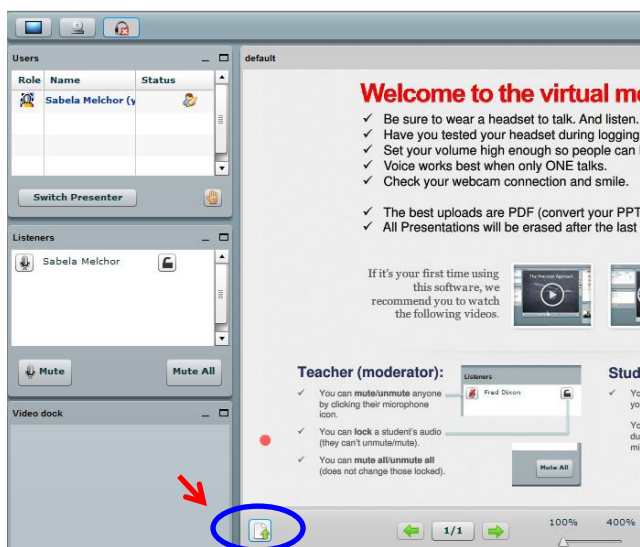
Users

| Role | Name | Status |
|---|---|---|
| | Sabela Melchor (y | |

Switch Presenter

Listeners

Sabela Melchor

Mute

Mute All

Video dock

default

Welcome to the virtual me

✓ Be sure to wear a headset to talk. And listen.
✓ Have you tested your headset during logging
✓ Set your volume high enough so people can l
✓ Voice works best when only ONE talks.
✓ Check your webcam connection and smile.

✓ The best uploads are PDF (convert your PPT
✓ All Presentations will be erased after the last

If it's your first time using this software, we recommend you to watch the following videos.

The Precision Approach

Teacher (moderator):

✓ You can mute/unmute anyone by clicking their microphone icon.

✓ You can lock a student's audio (they can't unmute/mute).

✓ You can mute all/unmute all (does not change those locked).

Listeners

Fred Dixon

Mute All

Stud

1/1

100%

400%